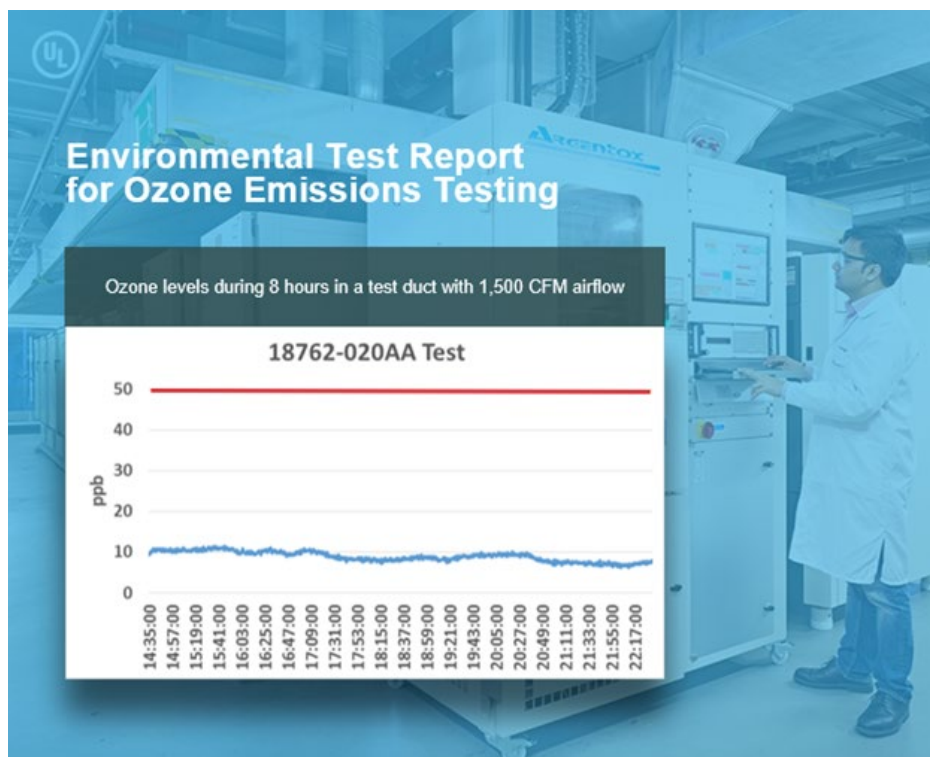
UL

Environmental Test Report for Ozone Emissions Testing

ARGENTOX

Ozone levels during 8 hours in a test duct with 1,500 CFM airflow

18762-020AA Test

50
40
30
20
10
0

ppb

14:35:00
14:57:00
15:19:00
15:41:00
16:03:00
16:25:00
16:47:00
17:09:00
17:31:00
17:53:00
18:15:00
18:37:00
18:59:00
19:21:00
19:43:00
20:05:00
20:27:00
20:49:00
21:11:00
21:33:00
21:55:00
22:17:00